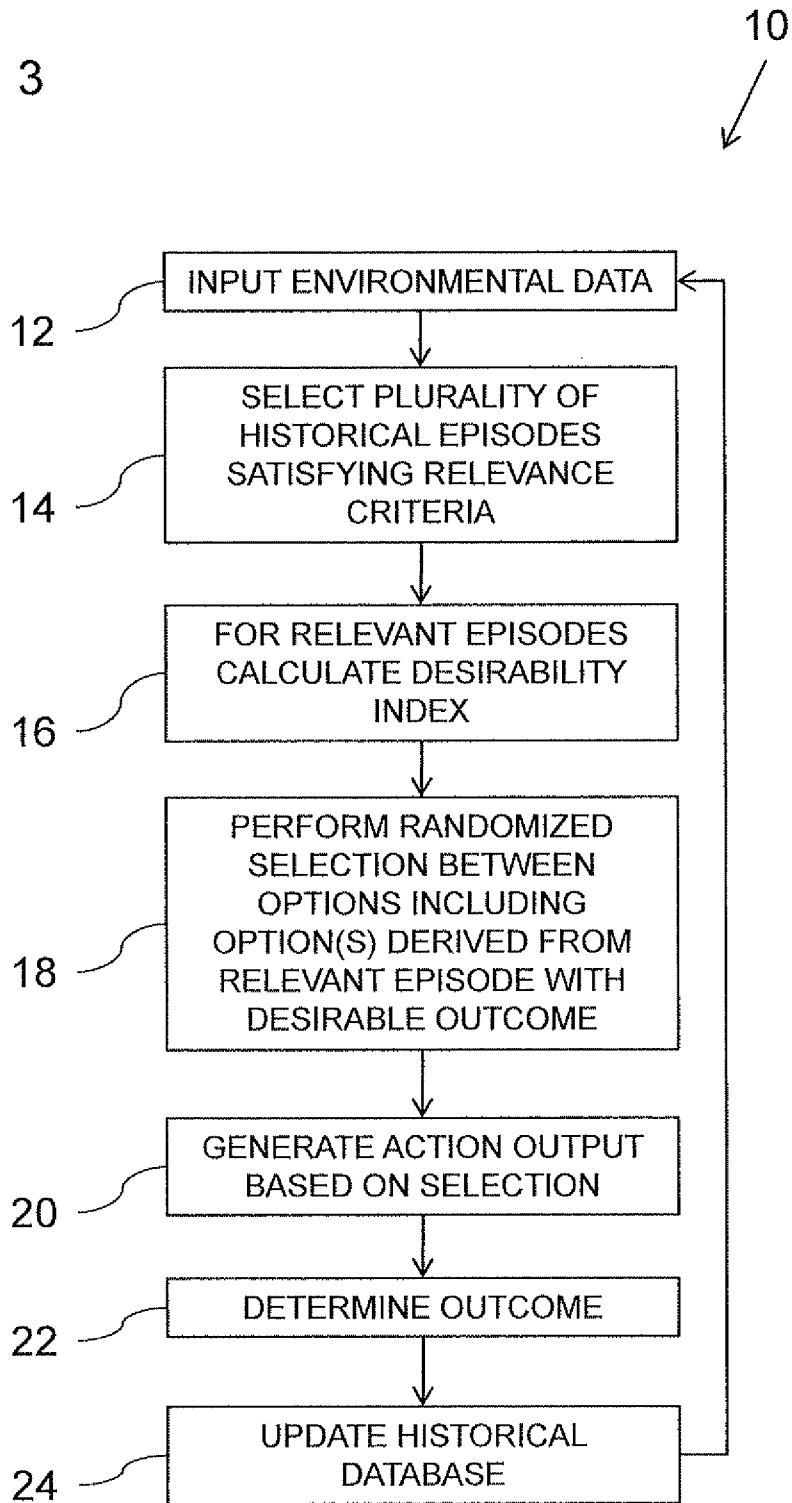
3

10

12

INPUT ENVIRONMENTAL DATA

14

SELECT PLURALITY OF HISTORICAL EPISODES SATISFYING RELEVANCE CRITERIA

16

FOR RELEVANT EPISODES CALCULATE DESIRABILITY INDEX

18

PERFORM RANDOMIZED SELECTION BETWEEN OPTIONS INCLUDING OPTION(S) DERIVED FROM RELEVANT EPISODE WITH DESIRABLE OUTCOME

20

GENERATE ACTION OUTPUT BASED ON SELECTION

22

DETERMINE OUTCOME

24

UPDATE HISTORICAL DATABASE